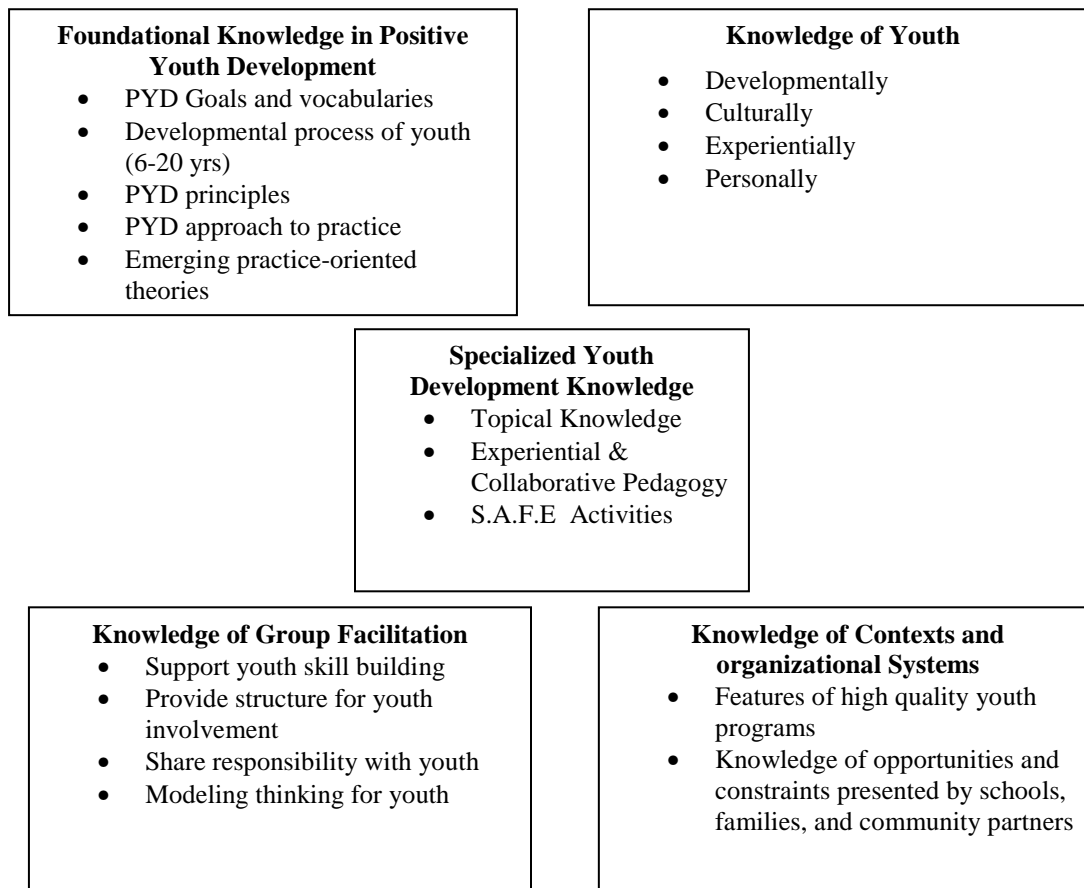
**Foundational Knowledge in Positive Youth Development**

- PYD Goals and vocabularies
- Developmental process of youth (6-20 yrs)
- PYD principles
- PYD approach to practice
- Emerging practice-oriented theories

**Knowledge of Youth**

- Developmentally
- Culturally
- Experientially
- Personally

**Specialized Youth Development Knowledge**

- Topical Knowledge
- Experiential & Collaborative Pedagogy
- S.A.F.E Activities

**Knowledge of Group Facilitation**

- Support youth skill building
- Provide structure for youth involvement
- Share responsibility with youth
- Modeling thinking for youth

**Knowledge of Contexts and organizational Systems**

- Features of high quality youth programs
- Knowledge of opportunities and constraints presented by schools, families, and community partners